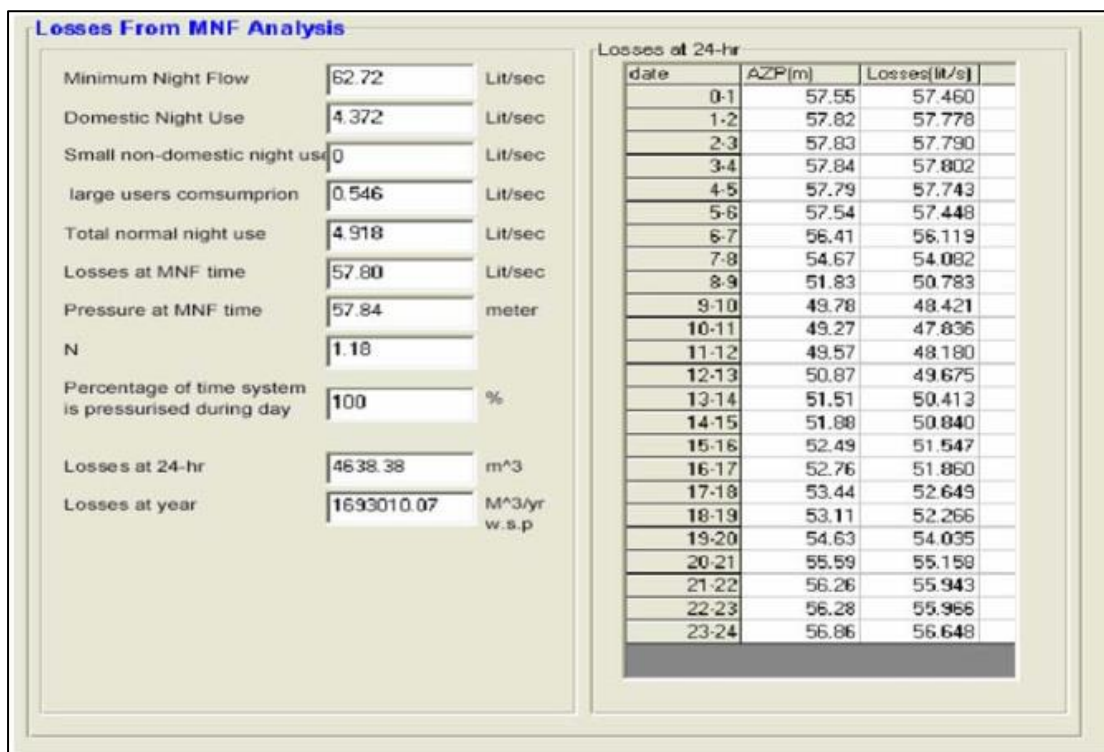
Losses From MNF Analysis

Minimum Night Flow 62.72 Lit/sec

Domestic Night Use 4.372 Lit/sec

Small non-domestic night us 0 Lit/sec

large users comsumprion 0.546 Lit/sec

Total normal night use 4.918 Lit/sec

Losses at MNF time 57.80 Lit/sec

Pressure at MNF time 57.84 meter

N 1.18

Percentage of time system is pressurised during day 100 %

Losses at 24-hr 4638.38 m^3

Losses at year 1693010.07 M^3/yr w.s.p

Losses at 24-hr

| date | AZP(m) | Losses(lit/s) |
|---|---|---|
| 0-1 | 57.55 | 57.460 |
| 1-2 | 57.82 | 57.778 |
| 2-3 | 57.83 | 57.790 |
| 3-4 | 57.84 | 57.802 |
| 4-5 | 57.79 | 57.743 |
| 5-6 | 57.54 | 57.448 |
| 6-7 | 56.41 | 56.119 |
| 7-8 | 54.67 | 54.082 |
| 8-9 | 51.83 | 50.783 |
| 9-10 | 49.78 | 48.421 |
| 10-11 | 49.27 | 47.836 |
| 11-12 | 49.57 | 48.180 |
| 12-13 | 50.87 | 49.675 |
| 13-14 | 51.51 | 50.413 |
| 14-15 | 51.88 | 50.840 |
| 15-16 | 52.49 | 51.547 |
| 16-17 | 52.76 | 51.860 |
| 17-18 | 53.44 | 52.649 |
| 18-19 | 53.11 | 52.266 |
| 19-20 | 54.63 | 54.035 |
| 20-21 | 55.59 | 55.158 |
| 21-22 | 56.26 | 55.943 |
| 22-23 | 56.28 | 55.966 |
| 23-24 | 56.86 | 56.648 |